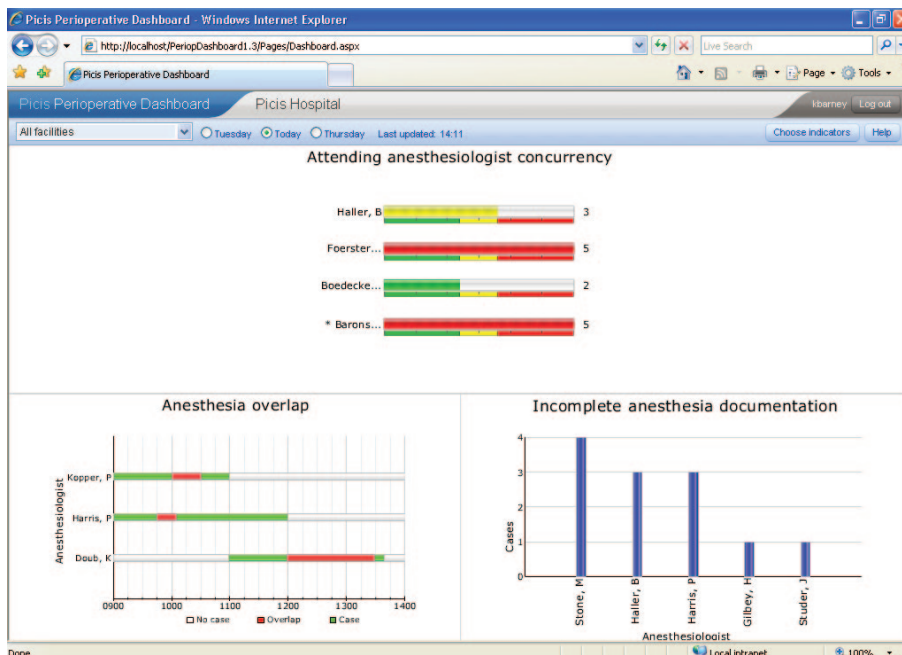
Picis Perioperative Dashboard - Windows Internet Explorer

http://localhost/PeriopDashboard1.3/Pages/Dashboard.aspx

Live Search

Picis Perioperative Dashboard

Page Tools

Picis Perioperative Dashboard Picis Hospital

kbarney Log out

All facilities Tuesday Today Thursday Last updated: 14:11

Choose indicators Help

Attending anesthesiologist concurrency

Haller, B 3

Foerster... 5

Boedecke... 2

* Barons... 5

Anesthesia overlap

Anesthesiologist

Kopper, P

Harris, P

Doub, K

0900 1000 1100 1200 1300 1400

No case Overlap Case

Incomplete anesthesia documentation

Cases

4
3
2
1
0

Stone, M
Haller, B
Harris, P
Gilbey, H
Studer, J

Anesthesiologist

Done

Local intranet

100%